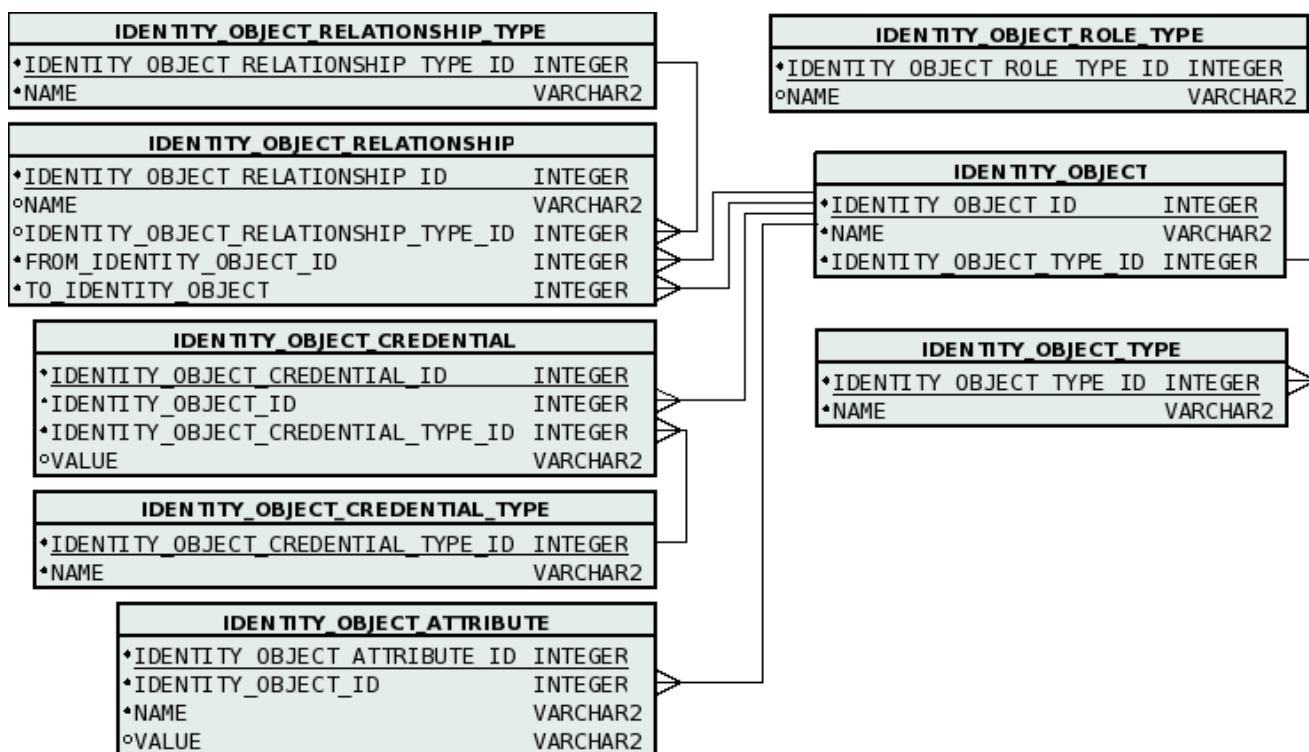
IDENTITY_OBJECT_RELATIONSHIP_TYPE

| | |
|---|---|
| •IDENTITY_OBJECT_RELATIONSHIP_TYPE_ID | INTEGER |
| •NAME | VARCHAR2 |

IDENTITY_OBJECT_RELATIONSHIP

| | |
|---|---|
| •IDENTITY_OBJECT_RELATIONSHIP_ID | INTEGER |
| ○NAME | VARCHAR2 |
| ○IDENTITY_OBJECT_RELATIONSHIP_TYPE_ID | INTEGER |
| •FROM_IDENTITY_OBJECT_ID | INTEGER |
| •TO_IDENTITY_OBJECT | INTEGER |

IDENTITY_OBJECT_CREDENTIAL

| | |
|---|---|
| •IDENTITY_OBJECT_CREDENTIAL_ID | INTEGER |
| •IDENTITY_OBJECT_ID | INTEGER |
| •IDENTITY_OBJECT_CREDENTIAL_TYPE_ID | INTEGER |
| ○VALUE | VARCHAR2 |

IDENTITY_OBJECT_CREDENTIAL_TYPE

| | |
|---|---|
| •IDENTITY_OBJECT_CREDENTIAL_TYPE_ID | INTEGER |
| •NAME | VARCHAR2 |

IDENTITY_OBJECT_ATTRIBUTE

| | |
|---|---|
| •IDENTITY_OBJECT_ATTRIBUTE_ID | INTEGER |
| •IDENTITY_OBJECT_ID | INTEGER |
| •NAME | VARCHAR2 |
| ○VALUE | VARCHAR2 |

IDENTITY_OBJECT_ROLE_TYPE

| | |
|---|---|
| •IDENTITY_OBJECT_ROLE_TYPE_ID | INTEGER |
| ○NAME | VARCHAR2 |

IDENTITY_OBJECT

| | |
|---|---|
| •IDENTITY_OBJECT_ID | INTEGER |
| •NAME | VARCHAR2 |
| •IDENTITY_OBJECT_TYPE_ID | INTEGER |

IDENTITY_OBJECT_TYPE

| | |
|---|---|
| •IDENTITY_OBJECT_TYPE_ID | INTEGER |
| •NAME | VARCHAR2 |